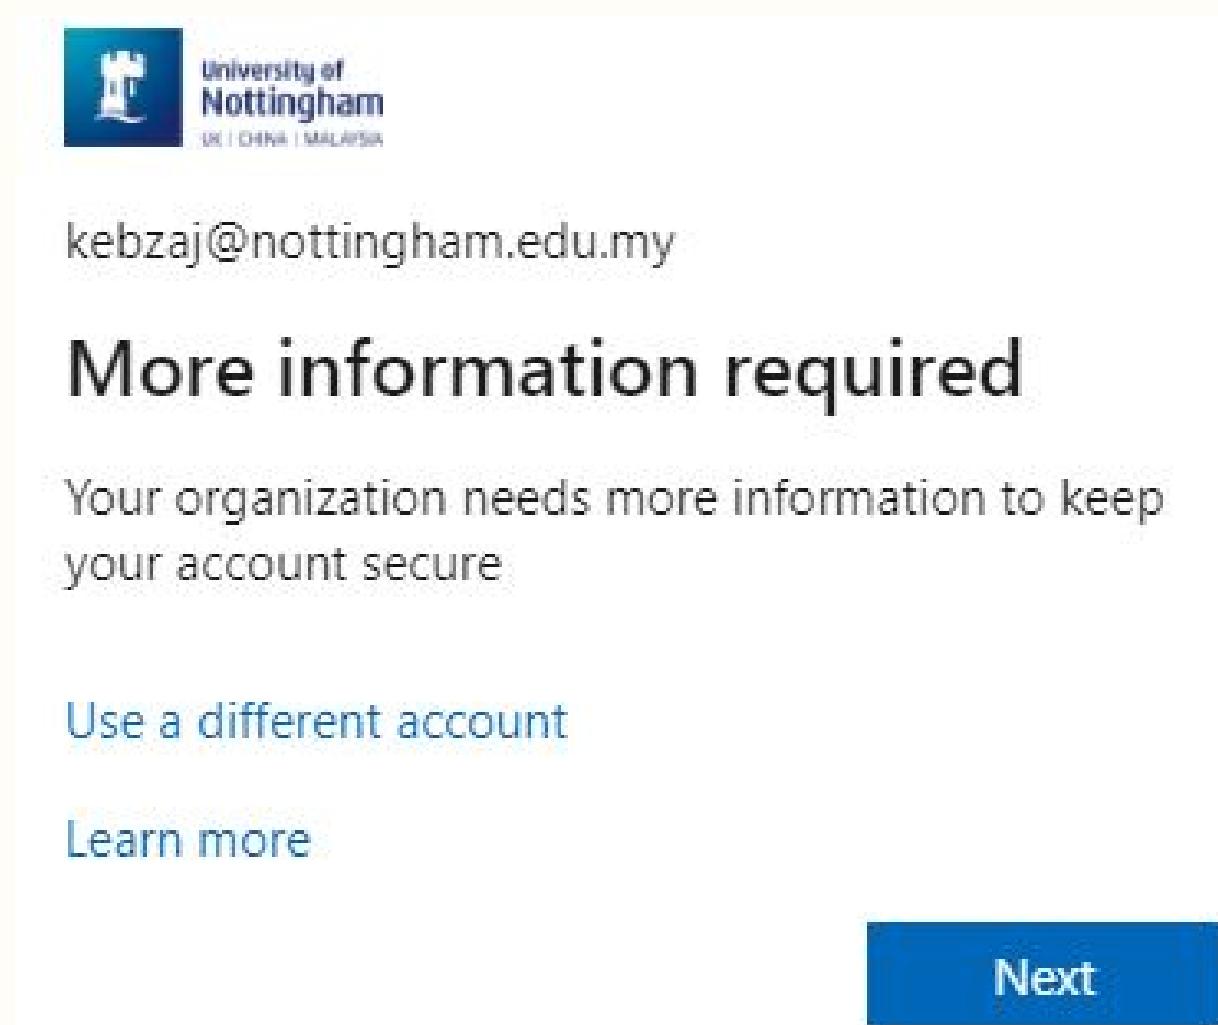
University of
Nottingham
UK | CHINA | MALAYSIA

kebzaj@nottingham.edu.my

More information required

Your organization needs more information to keep your account secure

Use a different account

Learn more

Next